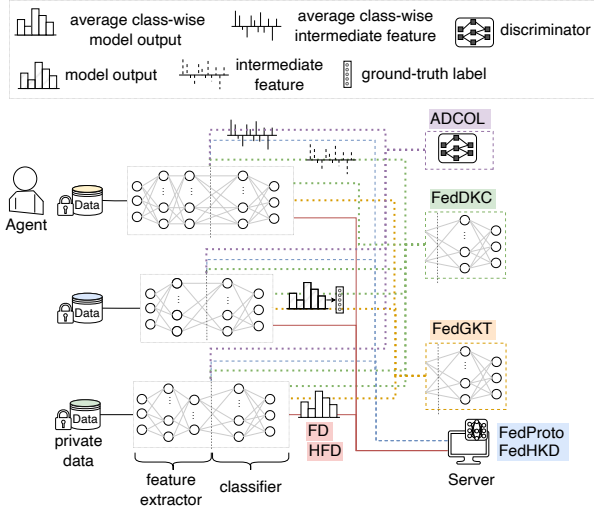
average class-wise model output

average class-wise intermediate feature

discriminator

model output

intermediate feature

ground-truth label

ADCOL

Agent

Data

FedDKC

Data

FedGKT

Data

private data

FD

HFD

FedProto

FedHKD

feature extractor

classifier

Server